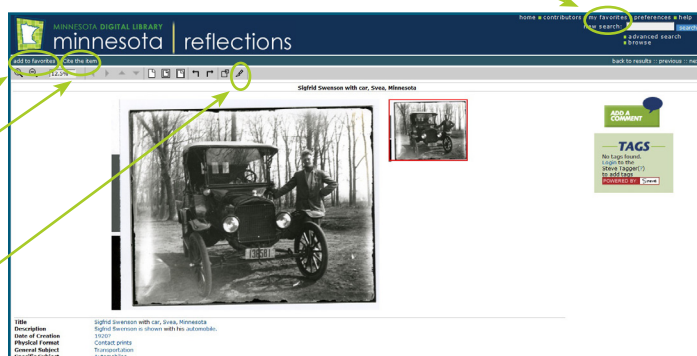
MINNESOTA DIGITAL LIBRARY
minnesota | reflections

home ■ contributors ■ my favorites ■ preferences ■ help
new search: search
■ advanced search
■ browse

add to favorites | cite the item

back to results :: previous :: ne

125%

Sigfrid Swenson with car, Svea, Minnesota

ADD A COMMENT

TAGS
No tags found.
Login to the steve tagger(?) to add tags
POWERED BY steve

| | |
|---|---|
| Title | Sigfrid Swenson with car, Svea, Minnesota |
| Description | Sigfrid Swenson is shown with his automobile. |
| Date of Creation | 1920? |
| Physical Format | Contact prints |
| General Subject | Transportation |